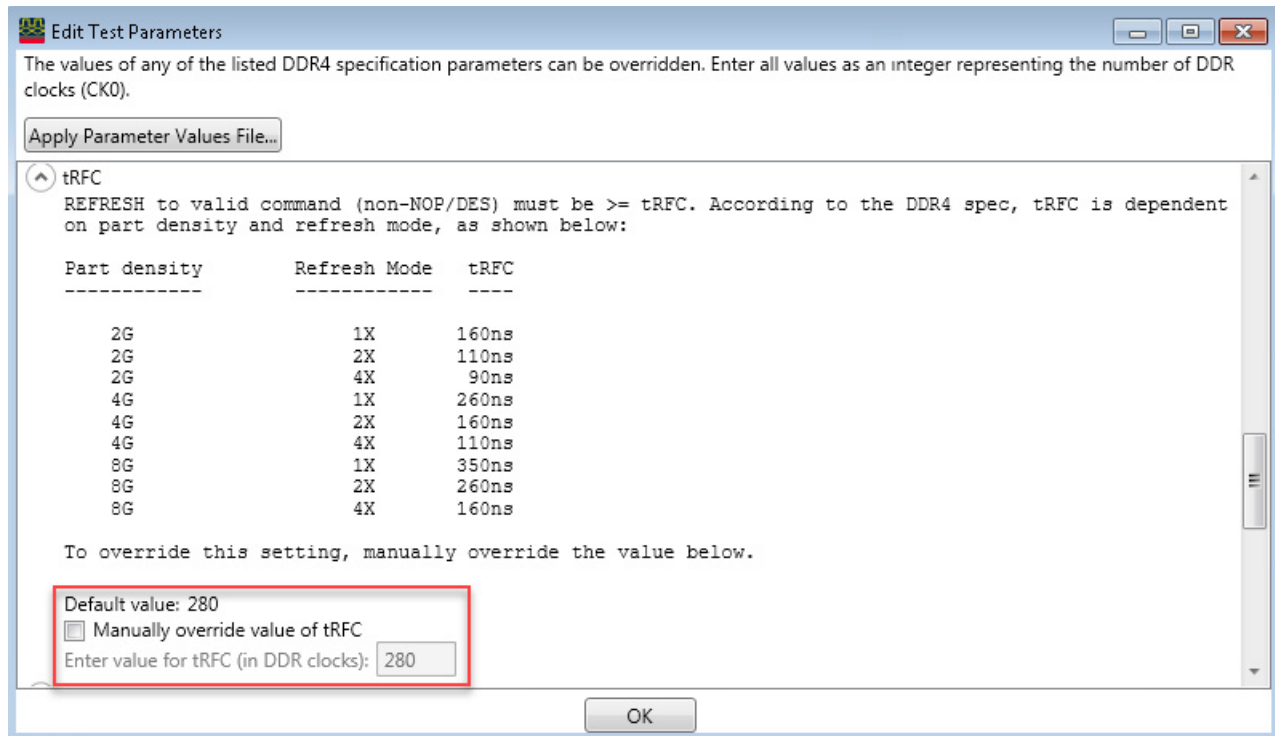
Edit Test Parameters

The values of any of the listed DDR4 specification parameters can be overridden. Enter all values as an integer representing the number of DDR clocks (CK0).

Apply Parameter Values File...

tRFC

REFRESH to valid command (non-NOP/DES) must be >= tRFC. According to the DDR4 spec, tRFC is dependent on part density and refresh mode, as shown below:

| Part density | Refresh Mode | tRFC |
|---|---|---|
| 2G | 1X | 160ns |
| 2G | 2X | 110ns |
| 2G | 4X | 90ns |
| 4G | 1X | 260ns |
| 4G | 2X | 160ns |
| 4G | 4X | 110ns |
| 8G | 1X | 350ns |
| 8G | 2X | 260ns |
| 8G | 4X | 160ns |

To override this setting, manually override the value below.

Default value: 280

Manually override value of tRFC

Enter value for tRFC (in DDR clocks): 280

OK